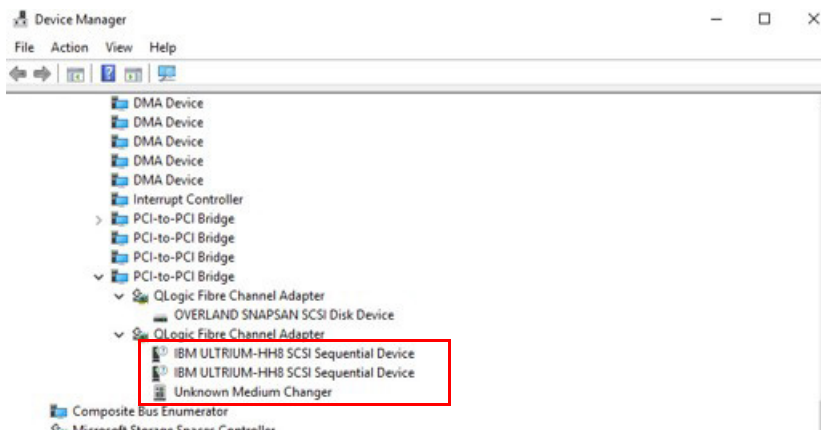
Device Manager

File Action View Help

DMA Device
DMA Device
DMA Device
DMA Device
DMA Device
Interrupt Controller
PCI-to-PCI Bridge
PCI-to-PCI Bridge
PCI-to-PCI Bridge
PCI-to-PCI Bridge
QLogic Fibre Channel Adapter
OVERLAND SNAPSAN SCSI Disk Device
QLogic Fibre Channel Adapter
IBM ULTRIUM-HH8 SCSI Sequential Device
IBM ULTRIUM-HH8 SCSI Sequential Device
Unknown Medium Changer
Composite Bus Enumerator
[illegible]